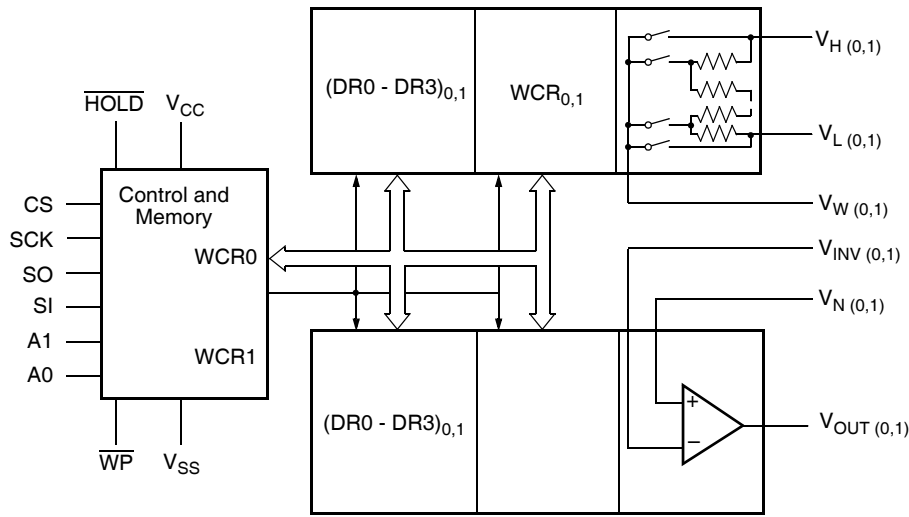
$\overline{HOLD}$ $V_{CC}$

CS
SCK
SO
SI
A1
A0

Control and Memory

WCR0

WCR1

$\overline{WP}$ $V_{SS}$

$(DR0 - DR3)_{0,1}$

$WCR_{0,1}$

$V_{H\ (0,1)}$

$V_{L\ (0,1)}$

$V_{W\ (0,1)}$

$V_{INV\ (0,1)}$

$V_{N\ (0,1)}$

$(DR0 - DR3)_{0,1}$

+

−

$V_{OUT\ (0,1)}$